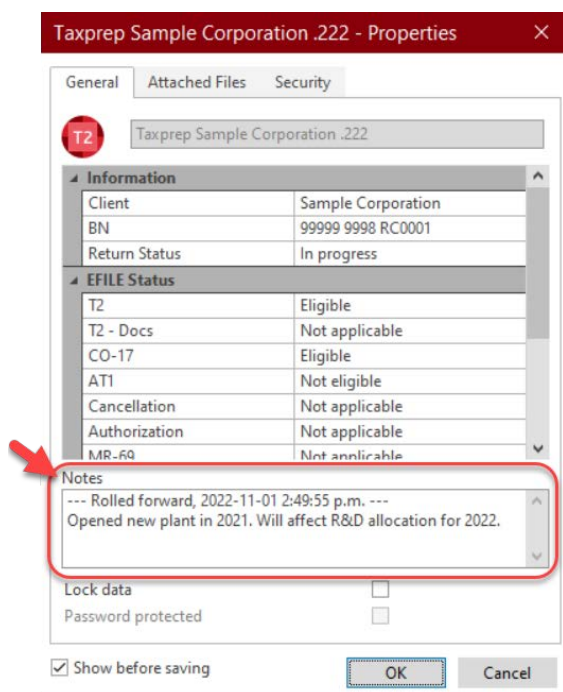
Taxprep Sample Corporation .222 - Properties ×

General | Attached Files | Security

T2 Taxprep Sample Corporation .222

Information

| Client | Sample Corporation |
|---|---|
| BN | 99999 9998 RC0001 |
| Return Status | In progress |

EFILE Status

| T2 | Eligible |
|---|---|
| T2 - Docs | Not applicable |
| CO-17 | Eligible |
| AT1 | Not eligible |
| Cancellation | Not applicable |
| Authorization | Not applicable |
| MR-69 | Not applicable |

Notes
--- Rolled forward, 2022-11-01 2:49:55 p.m. ---
Opened new plant in 2021. Will affect R&D allocation for 2022.

Lock data
Password protected

Show before saving
OK
Cancel